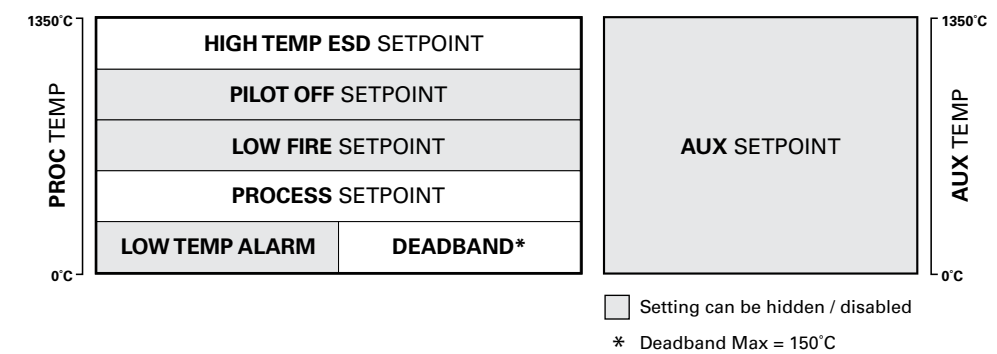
1350˚C

PROC TEMP

0˚C

HIGH TEMP ESD SETPOINT

PILOT OFF SETPOINT

LOW FIRE SETPOINT

PROCESS SETPOINT

LOW TEMP ALARM

DEADBAND*

AUX SETPOINT

1350˚C

AUX TEMP

0˚C

Setting can be hidden / disabled

* Deadband Max = 150˚C